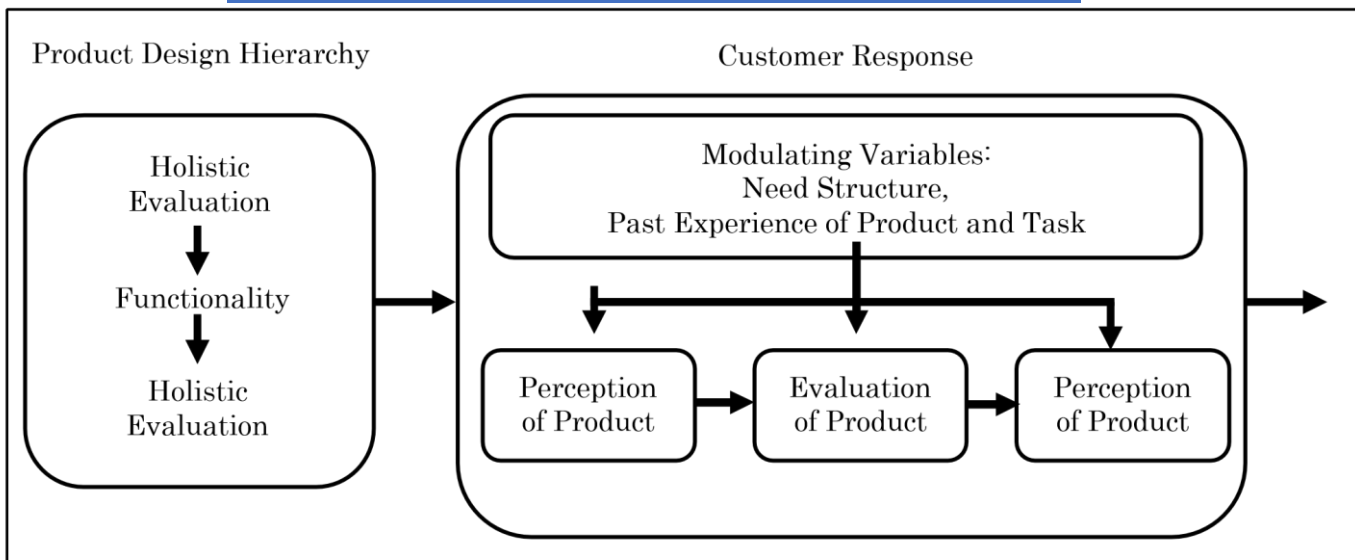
Product Design Hierarchy

Holistic Evaluation

Functionality

Holistic Evaluation

Customer Response

Modulating Variables: Need Structure, Past Experience of Product and Task

Perception of Product

Evaluation of Product

Perception of Product